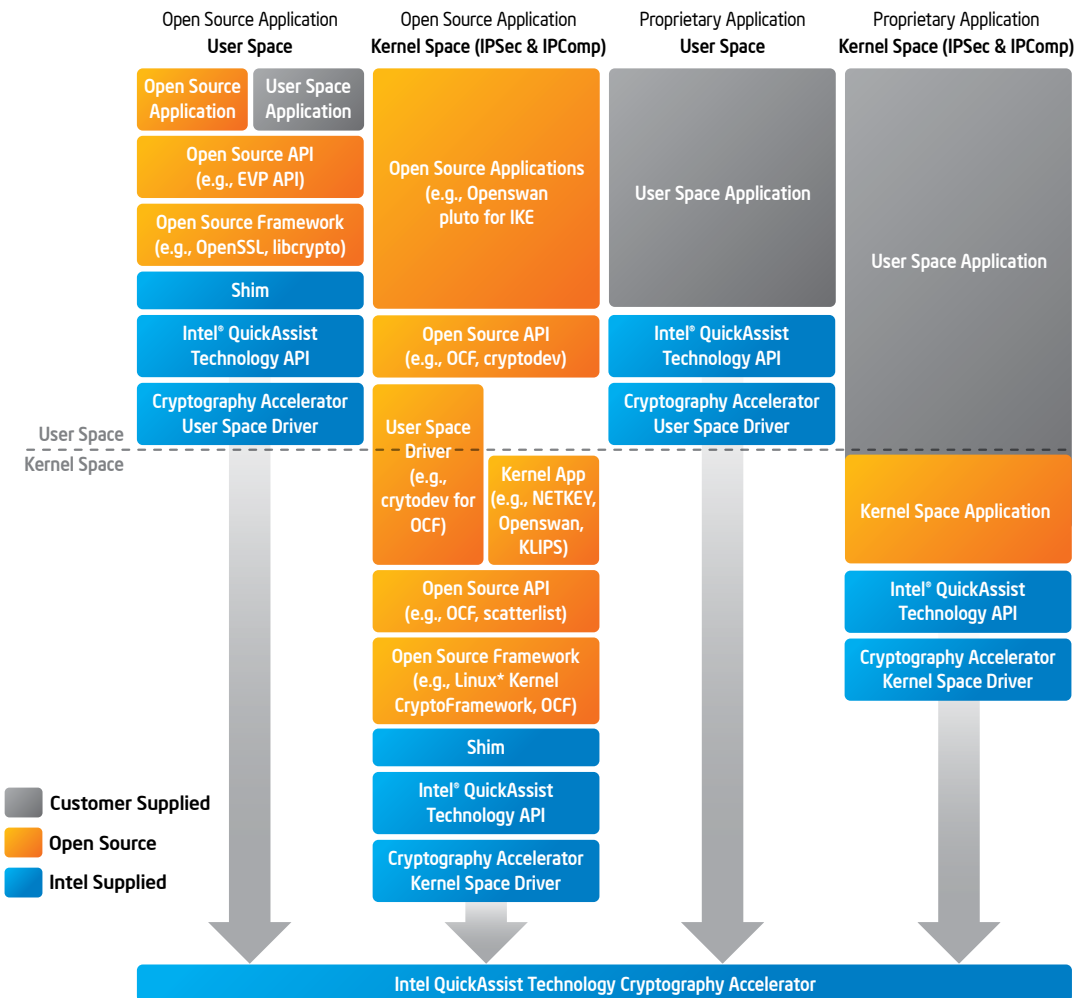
Open Source Application
User Space

Open Source Application

User Space Application

Open Source API (e.g., EVP API)

Open Source Framework (e.g., OpenSSL, libcrypto)

Shim

Intel® QuickAssist Technology API

Cryptography Accelerator User Space Driver

Open Source Application
Kernel Space (IPSec & IPComp)

Open Source Applications (e.g., Openswan pluto for IKE

Open Source API (e.g., OCF, cryptodev)

User Space Driver (e.g., crytodev for OCF)

Kernel App (e.g., NETKEY, Openswan, KLIPS)

Open Source API (e.g., OCF, scatterlist)

Open Source Framework (e.g., Linux* Kernel CryptoFramework, OCF)

Shim

Intel® QuickAssist Technology API

Cryptography Accelerator Kernel Space Driver

Proprietary Application
User Space

User Space Application

Intel® QuickAssist Technology API

Cryptography Accelerator User Space Driver

Proprietary Application
Kernel Space (IPSec & IPComp)

User Space Application

Kernel Space Application

Intel® QuickAssist Technology API

Cryptography Accelerator Kernel Space Driver

User Space
Kernel Space

Customer Supplied
Open Source
Intel Supplied

Intel QuickAssist Technology Cryptography Accelerator